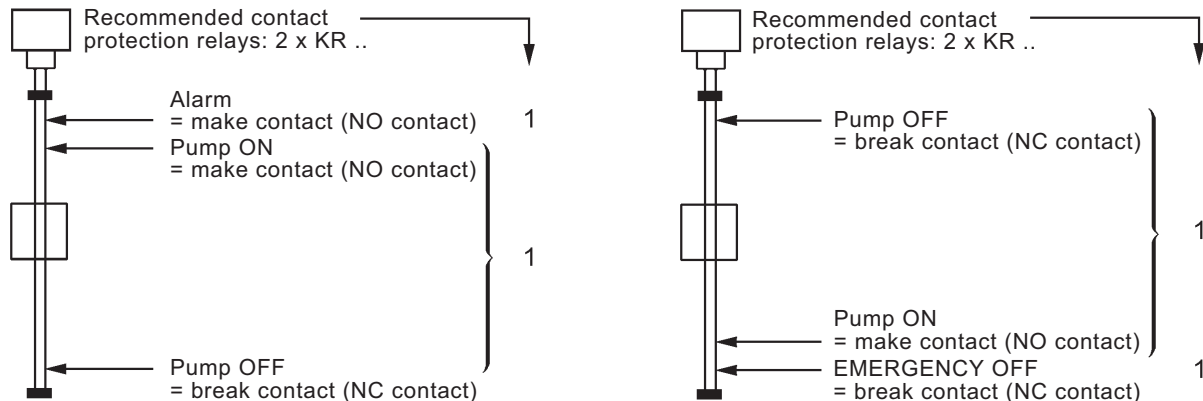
Recommended contact protection relays: 2 x KR ..

Alarm
= make contact (NO contact)

1

Pump ON
= make contact (NO contact)

1

Pump OFF
= break contact (NC contact)

Recommended contact protection relays: 2 x KR ..

Pump OFF
= break contact (NC contact)

1

Pump ON
= make contact (NO contact)

EMERGENCY OFF
= break contact (NC contact)

1